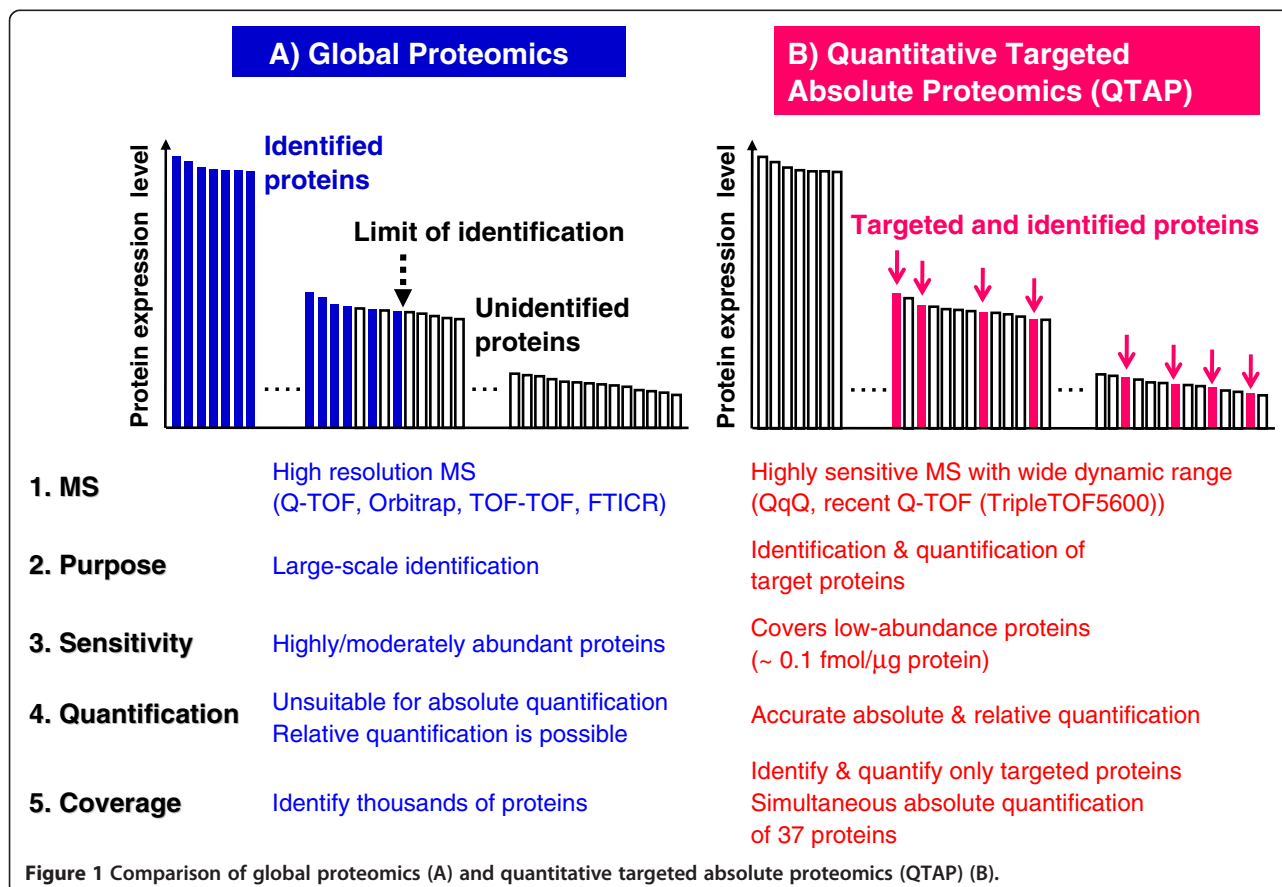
A) Global Proteomics

B) Quantitative Targeted Absolute Proteomics (QTAP)

Protein expression level

Identified proteins

Limit of identification

Unidentified proteins

Protein expression level

Targeted and identified proteins

| | A) Global Proteomics | B) QTAP |
|---|---|---|
| 1. MS | High resolution MS (Q-TOF, Orbitrap, TOF-TOF, FTICR) | Highly sensitive MS with wide dynamic range (QqQ, recent Q-TOF (TripleTOF5600)) |
| 2. Purpose | Large-scale identification | Identification & quantification of target proteins |
| 3. Sensitivity | Highly/moderately abundant proteins | Covers low-abundance proteins (~ 0.1 fmol/µg protein) |
| 4. Quantification | Unsuitable for absolute quantification Relative quantification is possible | Accurate absolute & relative quantification |
| 5. Coverage | Identify thousands of proteins | Identify & quantify only targeted proteins Simultaneous absolute quantification of 37 proteins |

Figure 1 Comparison of global proteomics (A) and quantitative targeted absolute proteomics (QTAP) (B).